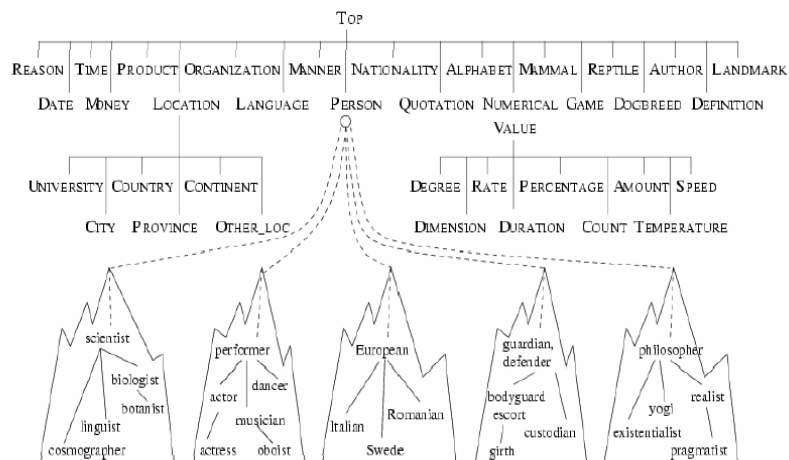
TOP

REASON TIME PRODUCT ORGANIZATION MANNER NATIONALITY ALPHABET MAMMAL REPTILE AUTHOR LANDMARK

DATE MONEY LOCATION LANGUAGE PERSON QUOTATION NUMERICAL VALUE GAME DOGBREED DEFINITION

UNIVERSITY COUNTRY CONTINENT

CITY PROVINCE OTHER_LOC

DEGREE RATE PERCENTAGE AMOUNT SPEED

DIMENSION DURATION COUNT TEMPERATURE

scientist
biologist
botanist
linguist
cosmographer

performer
actor
dancer
musician
actress
oboist

European
Italian
Romanian
Swede

guardian, defender
bodyguard
escort
custodian
girth

philosopher
yogi
realist
existentialist
pragmatist